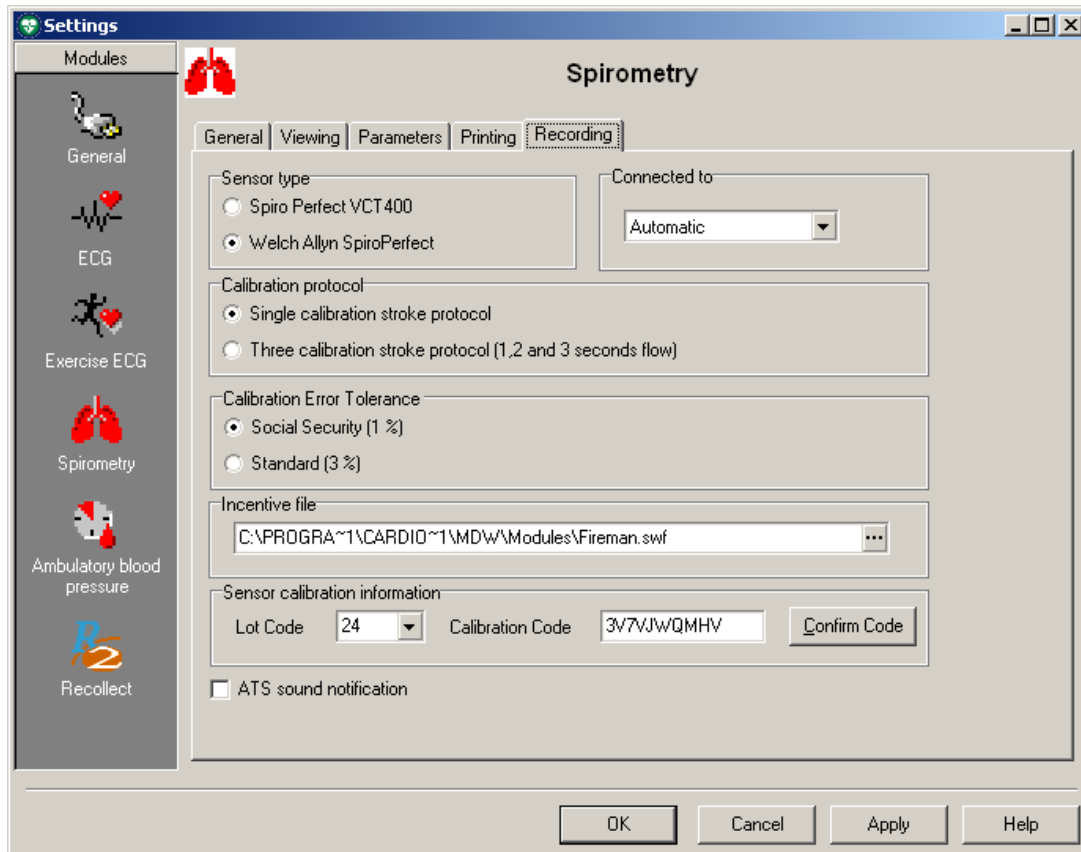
Settings

Modules

General

ECG

Exercise ECG

Spirometry

Ambulatory blood pressure

Recollect

Spirometry

General | Viewing | Parameters | Printing | Recording

Sensor type
Spiro Perfect VCT400
Welch Allyn SpiroPerfect

Connected to
Automatic

Calibration protocol
Single calibration stroke protocol
Three calibration stroke protocol (1,2 and 3 seconds flow)

Calibration Error Tolerance
Social Security (1 %)
Standard (3 %)

Incentive file
C:\PROGRA~1\CARDIO~1\MDW\Modules\Fireman.swf

Sensor calibration information
Lot Code 24 Calibration Code 3V7VJWQMHV Confirm Code

ATS sound notification

OK Cancel Apply Help